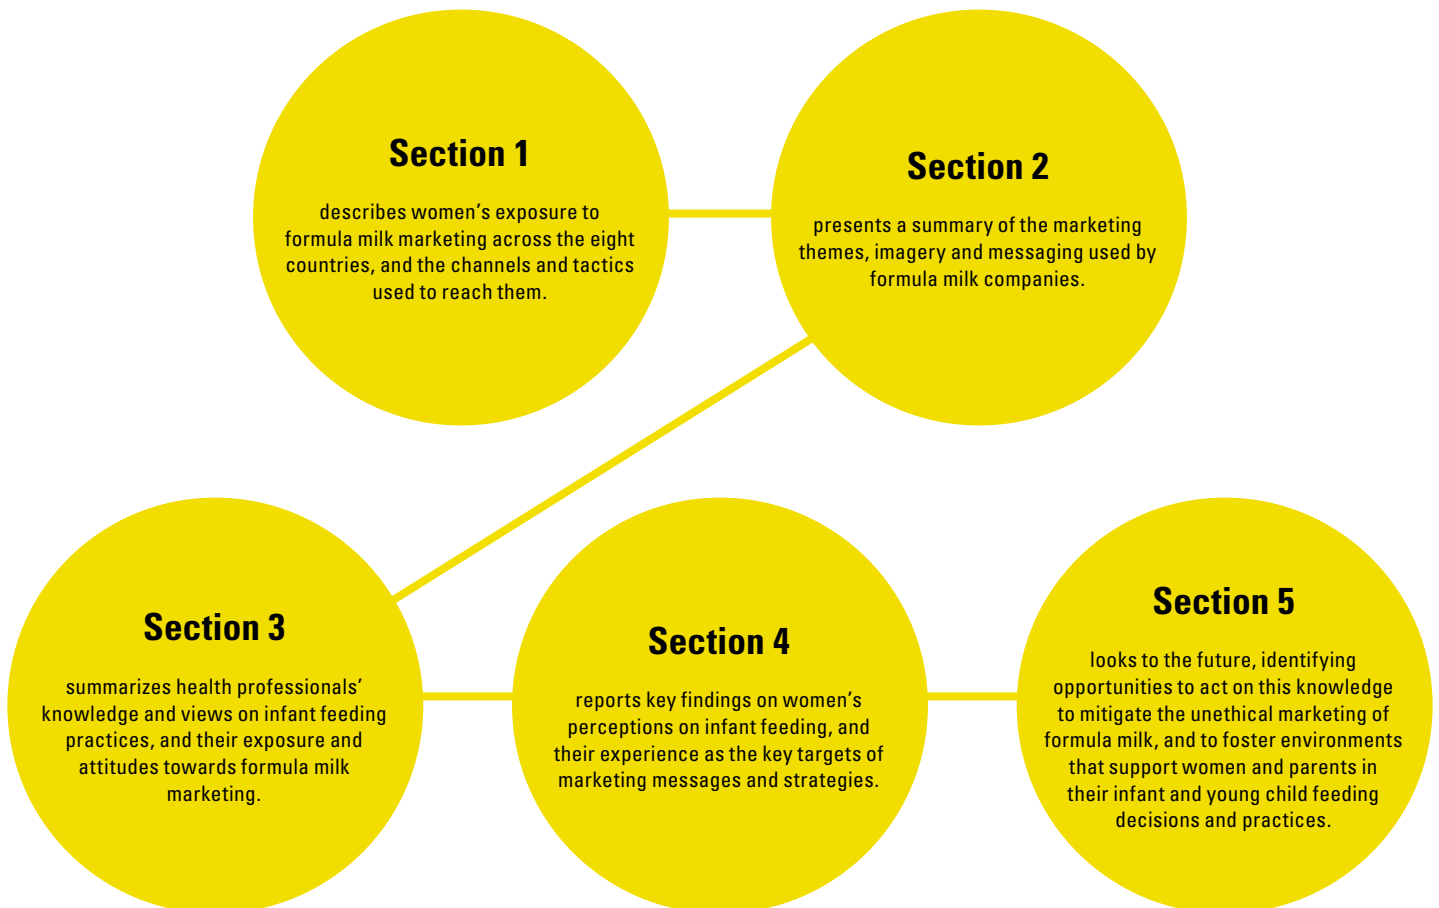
Section 1

describes women’s exposure to formula milk marketing across the eight countries, and the channels and tactics used to reach them.

Section 2

presents a summary of the marketing themes, imagery and messaging used by formula milk companies.

Section 3

summarizes health professionals’ knowledge and views on infant feeding practices, and their exposure and attitudes towards formula milk marketing.

Section 4

reports key findings on women’s perceptions on infant feeding, and their experience as the key targets of marketing messages and strategies.

Section 5

looks to the future, identifying opportunities to act on this knowledge to mitigate the unethical marketing of formula milk, and to foster environments that support women and parents in their infant and young child feeding decisions and practices.